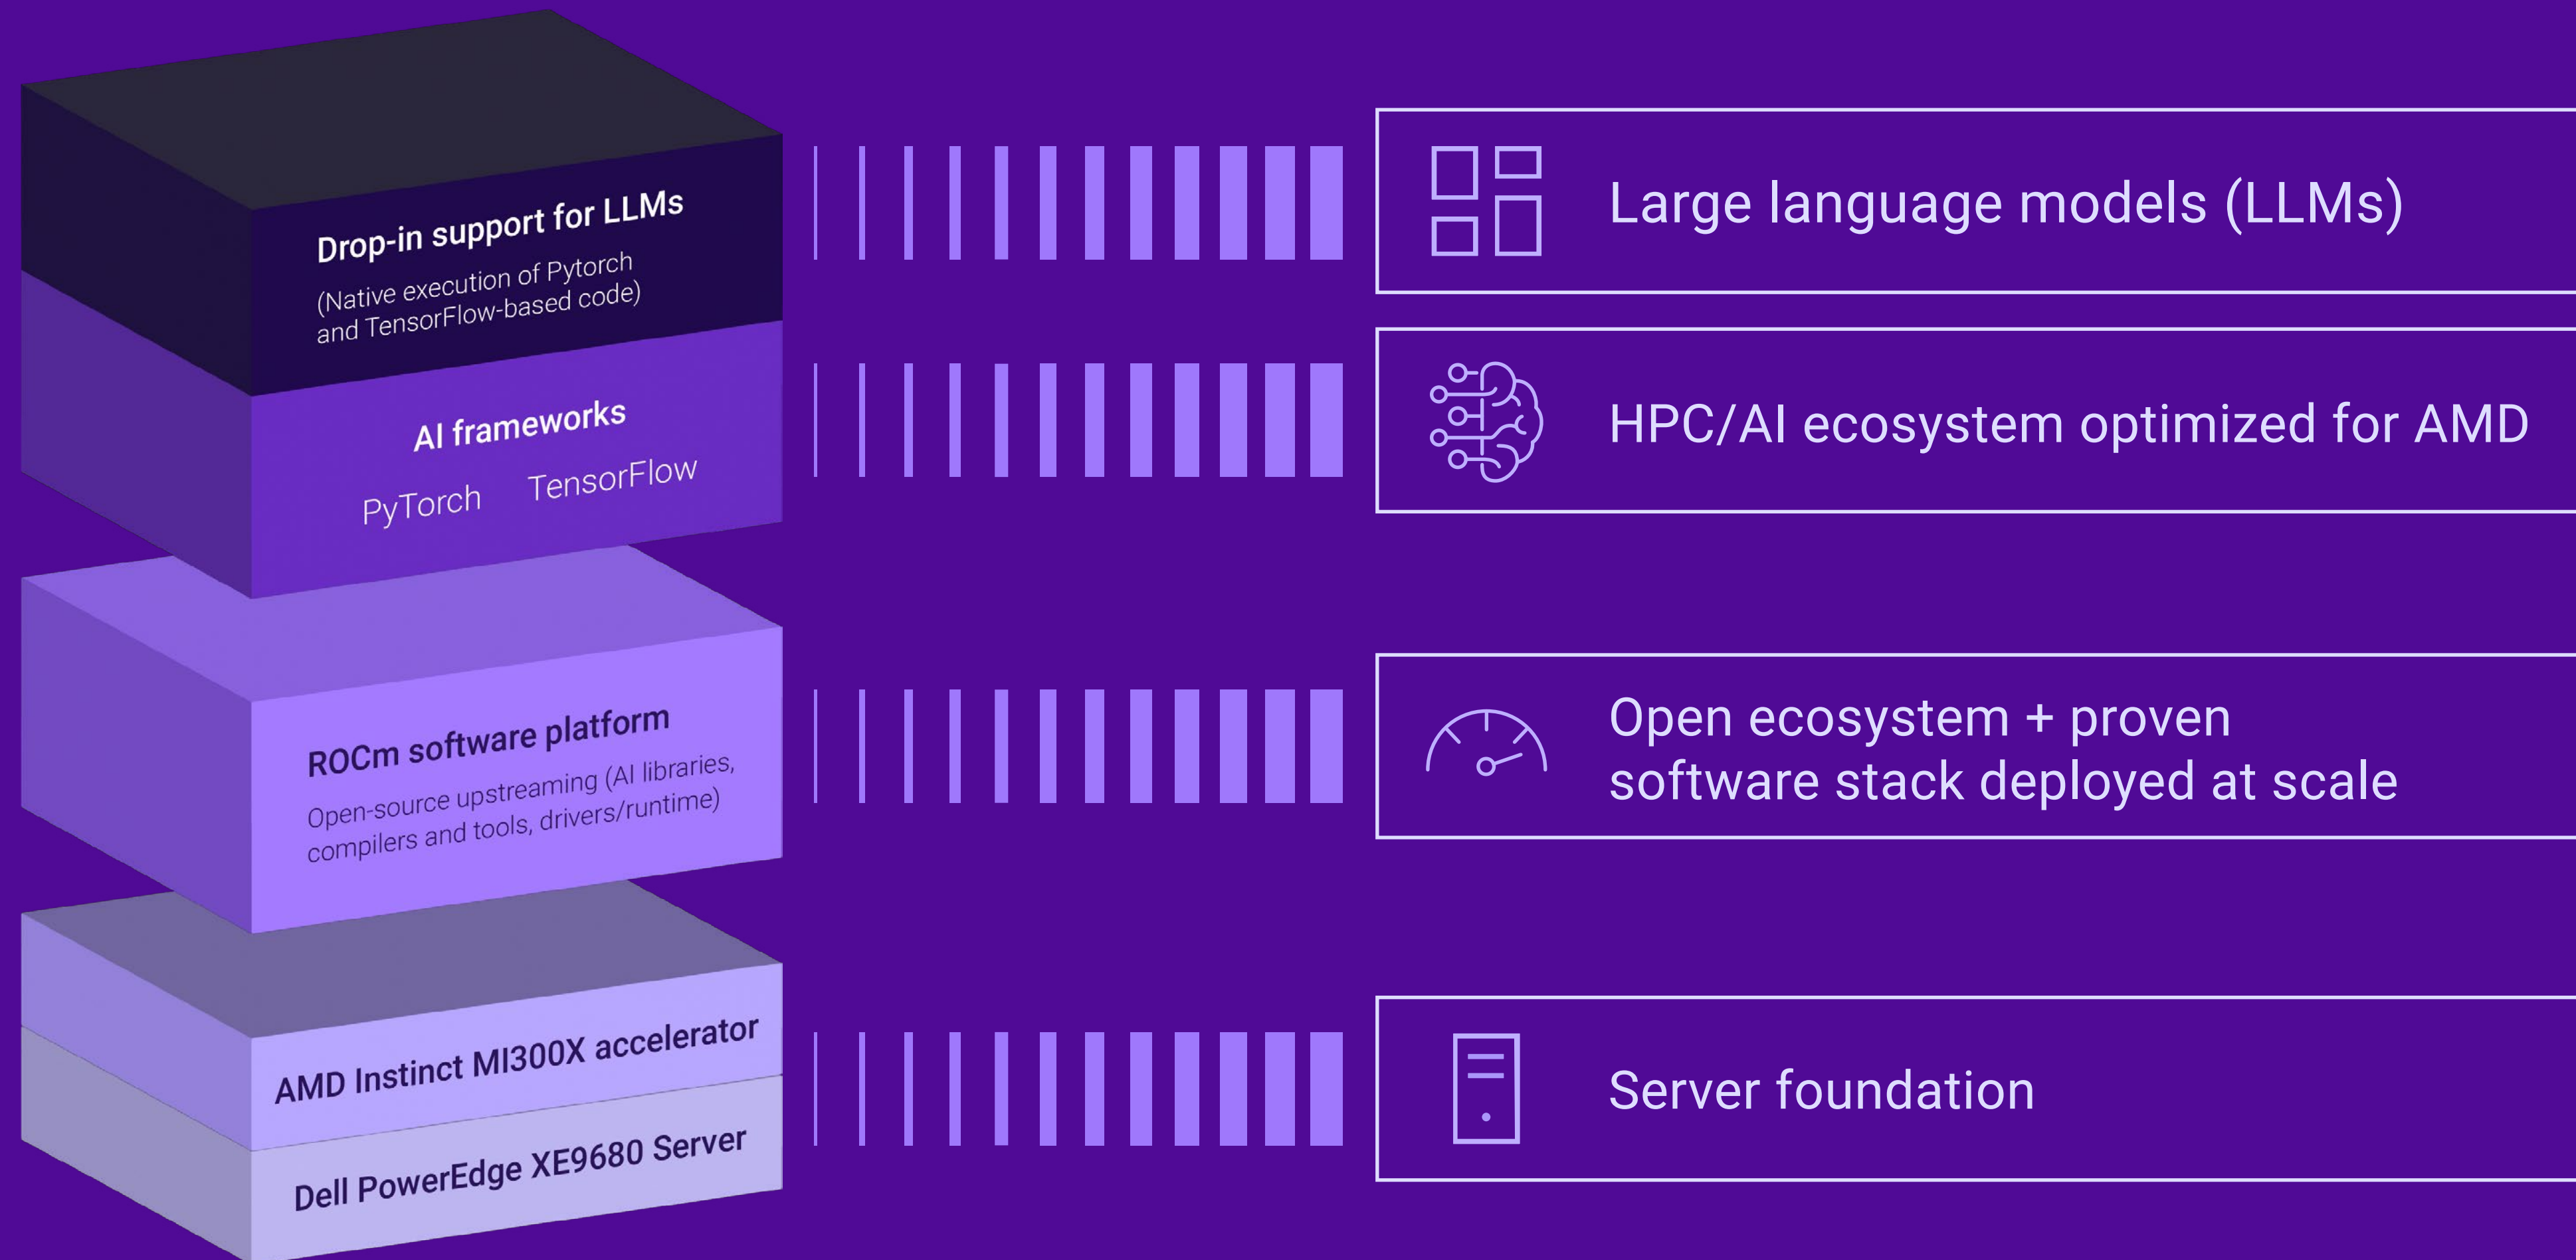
Drop-in support for LLMs
(Native execution of Pytorch and TensorFlow-based code)

AI frameworks
PyTorch TensorFlow

ROCm software platform
Open-source upstreaming (AI libraries, compilers and tools, drivers/runtime)

AMD Instinct MI300X accelerator

Dell PowerEdge XE9680 Server

Large language models (LLMs)

HPC/AI ecosystem optimized for AMD

Open ecosystem + proven software stack deployed at scale

Server foundation